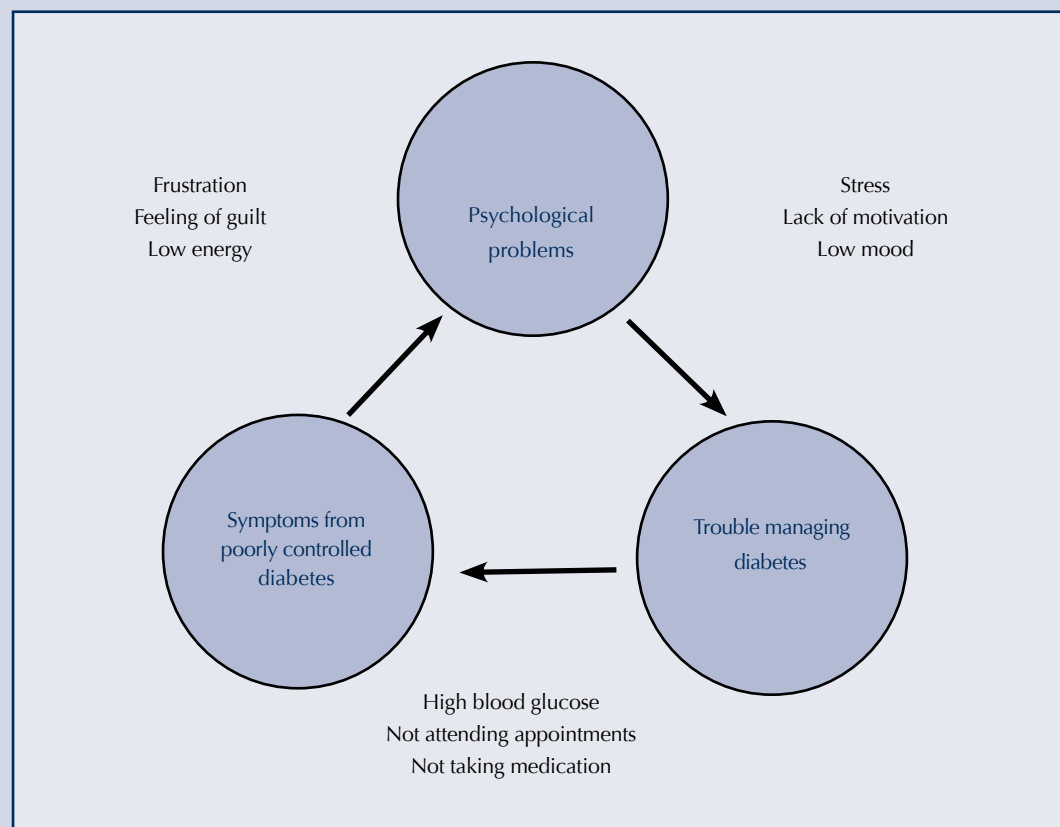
Frustration
Feeling of guilt
Low energy

Psychological problems

Stress
Lack of motivation
Low mood

Symptoms from poorly controlled diabetes

Trouble managing diabetes

High blood glucose
Not attending appointments
Not taking medication